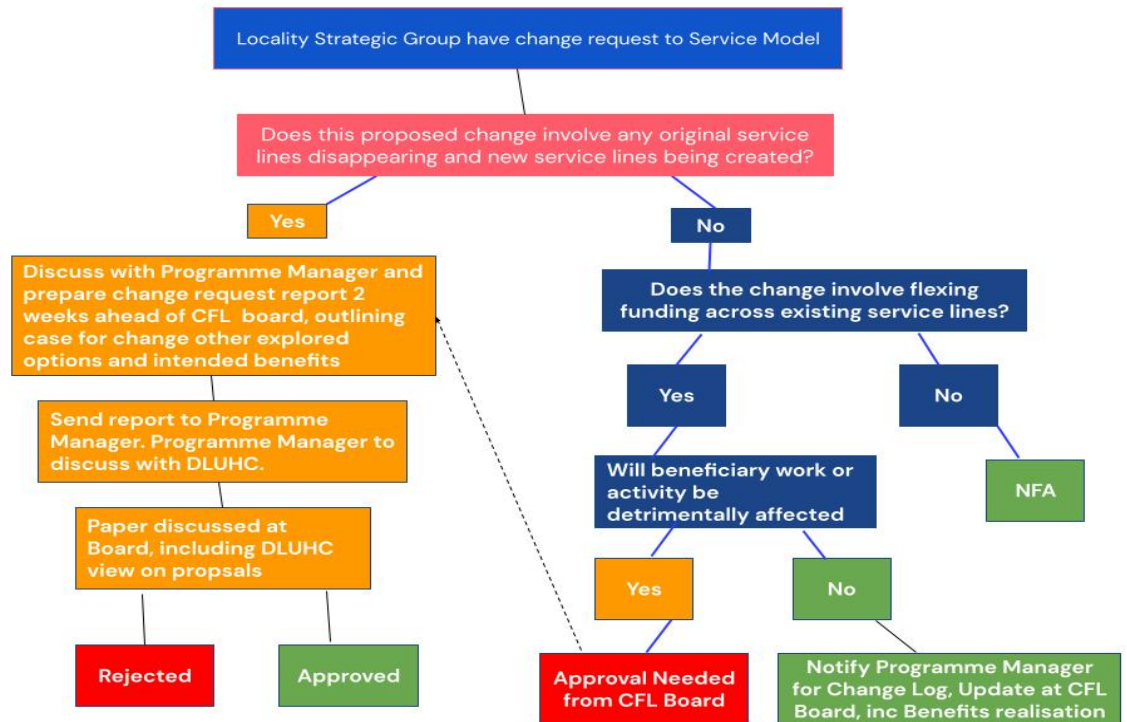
Locality Strategic Group have change request to Service Model

Does this proposed change involve any original service lines disappearing and new service lines being created?

Yes

No

Discuss with Programme Manager and prepare change request report 2 weeks ahead of CFL board, outlining case for change other explored options and intended benefits

Send report to Programme Manager. Programme Manager to discuss with DLUHC.

Paper discussed at Board, including DLUHC view on propsals

Rejected

Approved

Does the change involve flexing funding across existing service lines?

Yes

No

Will beneficiary work or activity be detrimentally affected

NFA

Yes

No

Approval Needed from CFL Board

Notify Programme Manager for Change Log, Update at CFL Board, inc Benefits realisation